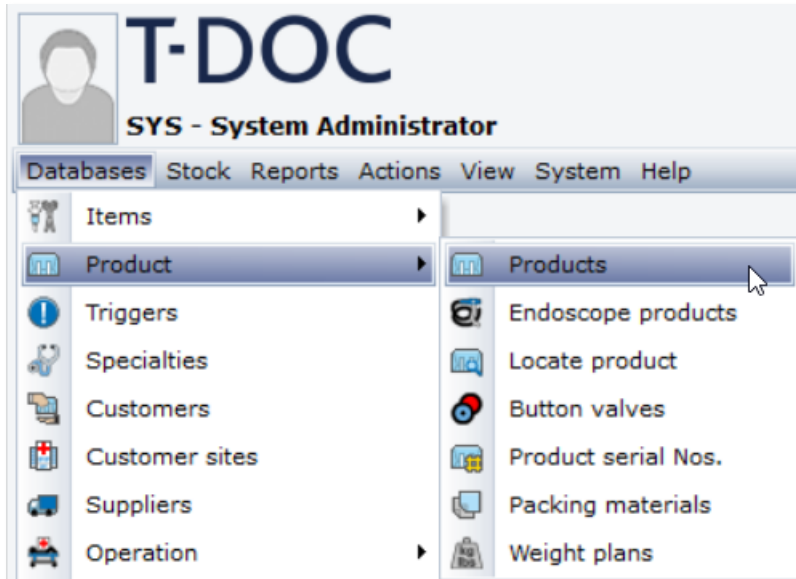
T-DOC

SYS - System Administrator

Databases Stock Reports Actions View System Help

Items
Product
Triggers
Specialties
Customers
Customer sites
Suppliers
Operation

Products
Endoscope products
Locate product
Button valves
Product serial Nos.
Packing materials
Weight plans